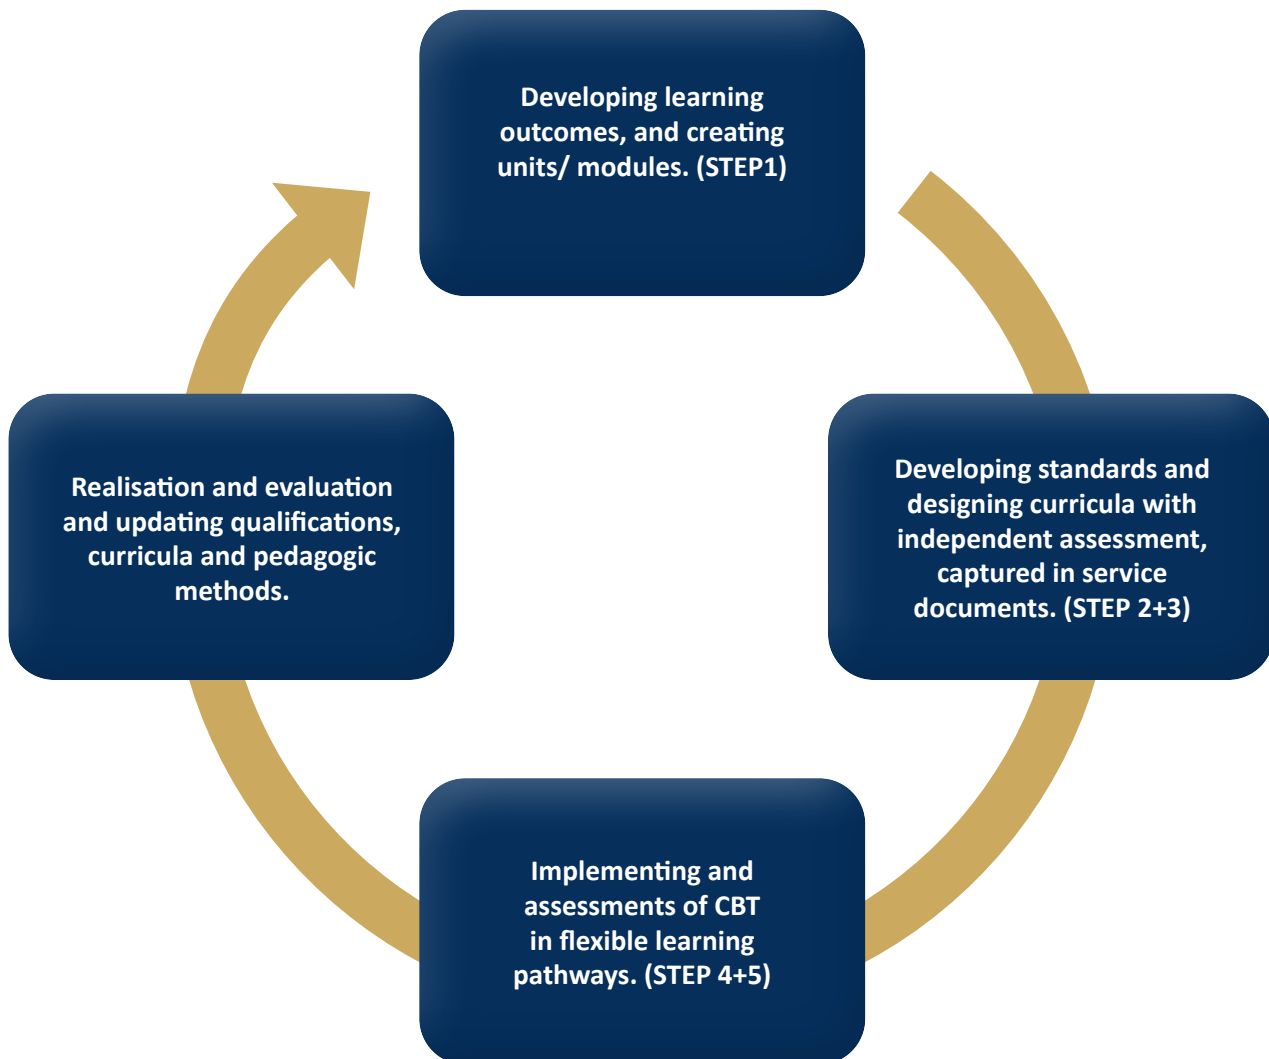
Developing learning outcomes, and creating units/ modules. (STEP1)

Developing standards and designing curricula with independent assessment, captured in service documents. (STEP 2+3)

Implementing and assessments of CBT in flexible learning pathways. (STEP 4+5)

Realisation and evaluation and updating qualifications, curricula and pedagogic methods.